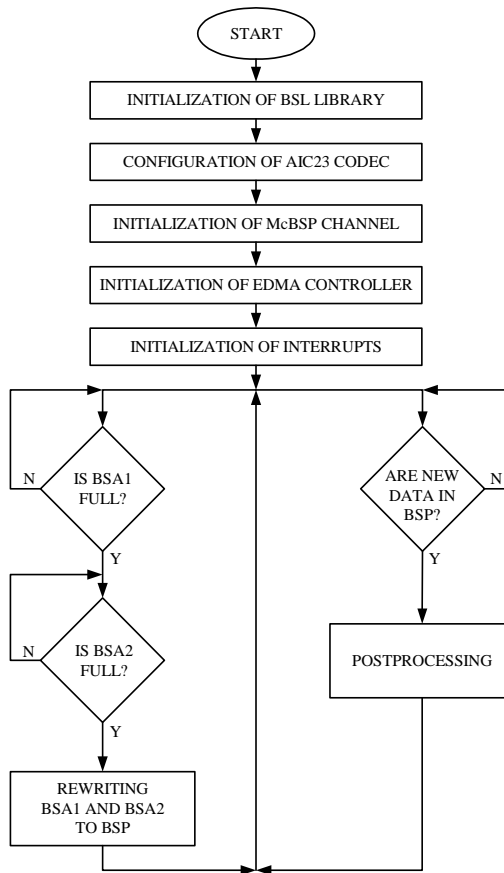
START

INITIALIZATION OF BSL LIBRARY

CONFIGURATION OF AIC23 CODEC

INITIALIZATION OF McBSP CHANNEL

INITIALIZATION OF EDMA CONTROLLER

INITIALIZATION OF INTERRUPTS

N

IS BSA1 FULL?

Y

N

IS BSA2 FULL?

Y

REWRITING BSA1 AND BSA2 TO BSP

ARE NEW DATA IN BSP?

N

Y

POSTPROCESSING